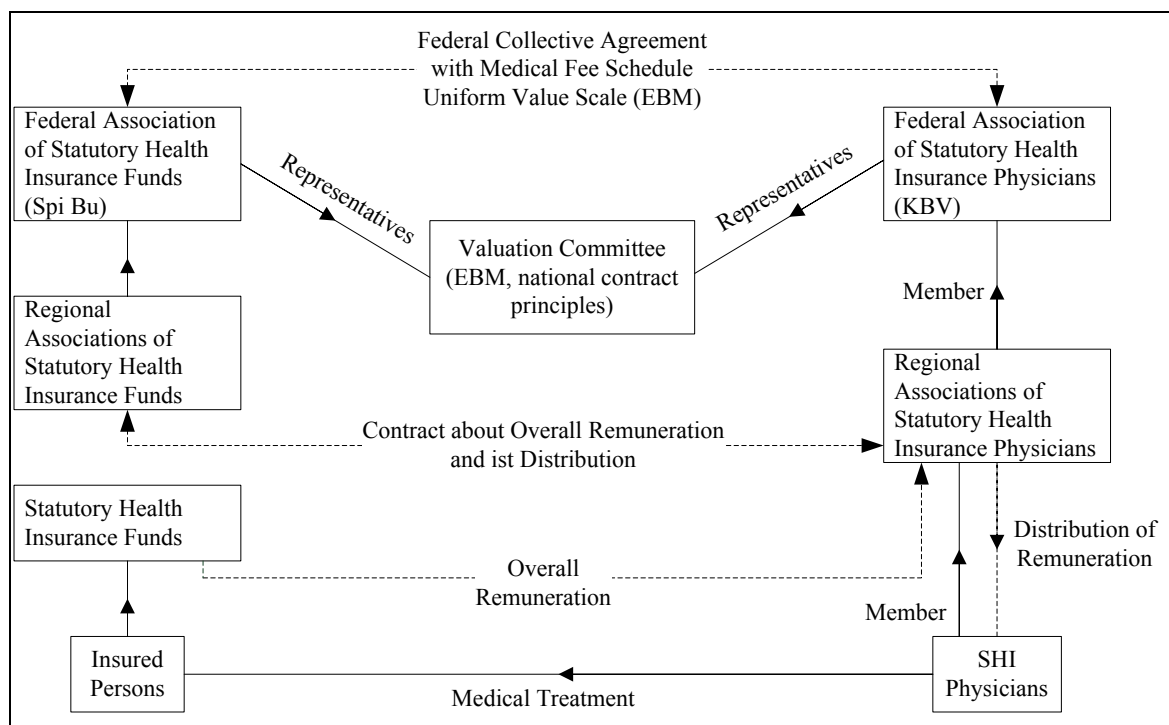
Federal Collective Agreement with Medical Fee Schedule Uniform Value Scale (EBM)

Federal Association of Statutory Health Insurance Funds (Spi Bu)

Representatives

Valuation Committee (EBM, national contract principles)

Representatives

Federal Association of Statutory Health Insurance Physicians (KBV)

Regional Associations of Statutory Health Insurance Funds

Member

Regional Associations of Statutory Health Insurance Physicians

Contract about Overall Remuneration and ist Distribution

Statutory Health Insurance Funds

Overall Remuneration

Distribution of Remuneration

Member

Insured Persons

Medical Treatment

SHI Physicians